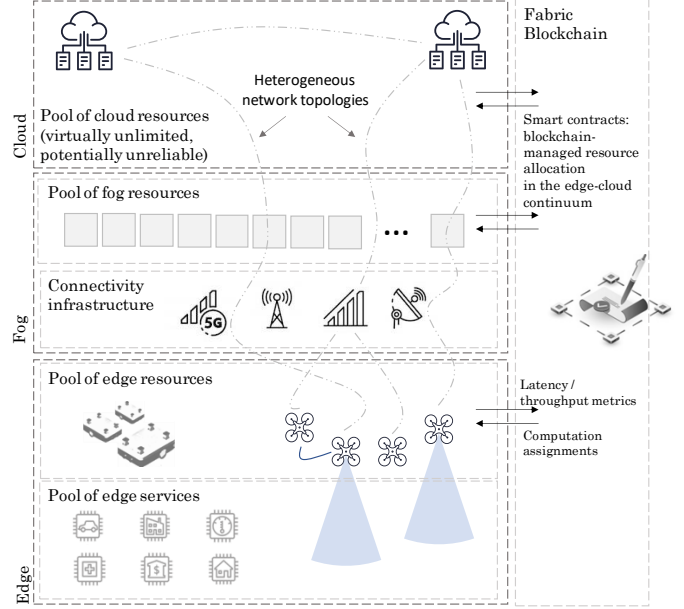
Cloud

Heterogeneous network topologies

Pool of cloud resources (virtually unlimited, potentially unreliable)

Fabric Blockchain

Smart contracts: blockchain-managed resource allocation in the edge-cloud continuum

Fog

Pool of fog resources

...

Connectivity infrastructure

5G

Edge

Pool of edge resources

Latency / throughput metrics

Computation assignments

Pool of edge services